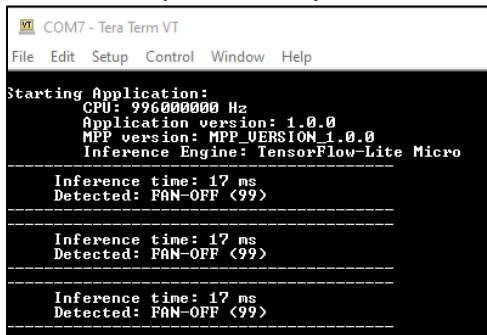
VT COM7 - Tera Term VT

File Edit Setup Control Window Help

Starting Application:
CPU: 996000000 Hz
Application version: 1.0.0
MPP version: MPP_VERSION_1.0.0
Inference Engine: TensorFlow-Lite Micro

Inference time: 17 ms
Detected: FAN-OFF (99)

Inference time: 17 ms
Detected: FAN-OFF (99)

Inference time: 17 ms
Detected: FAN-OFF (99)